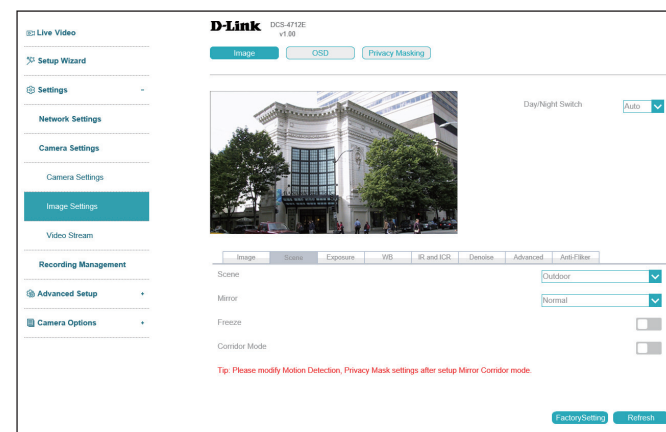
Live Video

Setup Wizard

Settings -

Network Settings

Camera Settings

Camera Settings

Image Settings

Video Stream

Recording Management

Advanced Setup +

Camera Options +

D-Link DCS-4712E v1.00

Image OSD Privacy Masking

Day/Night Switch Auto

Image Scene Exposure WB IR and ICR Denoise Advanced Anti-Flicker

Scene Outdoor

Mirror Normal

Freeze

Corridor Mode

Tip: Please modify Motion Detection, Privacy Mask settings after setup Mirror Corridor mode.

FactorySetting Refresh